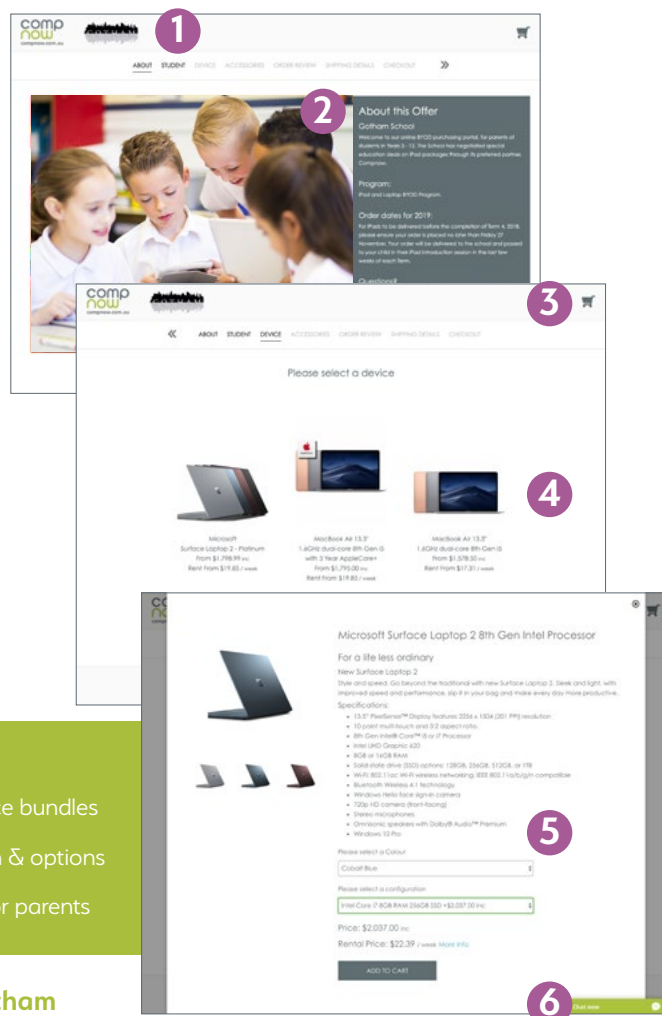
comp now
compnow.com.au

1

ABOUT STUDENT DEVICE ACCESSORIES ORDER REVIEW SHIPPING DETAILS CHECKOUT »

2

About this Offer

Gotham School

Welcome to our online BYOD purchasing portal, for parents of students in Years 5 - 12. The School has negotiated special education deals on iPad packages through its preferred partner Compnow.

Program:

iPad and Laptop BYOD Program.

Order dates for 2019:

For iPads to be delivered before the completion of Term 4, 2018, please ensure your order is placed no later than Friday 27 November. Your order will be delivered to the school and passed to your child in their iPad introduction session in the last few weeks of each term.

Questions?

comp now
compnow.com.au

3

« ABOUT STUDENT DEVICE ACCESSORIES ORDER REVIEW SHIPPING DETAILS CHECKOUT

Please select a device

4

Microsoft
Surface Laptop 2 - Platinum
From $1,798.99 inc
Rent from $19.85 / week

MacBook Air 13.3"
1.6GHz dual-core 8th Gen i5
with 3 Year AppleCare+
From $1,795.00 inc
Rent from $19.85 / week

MacBook Air 13.3"
1.6GHz dual-core 8th Gen i5
From $1,578.50 inc
Rent from $17.31 / week

Microsoft Surface Laptop 2 8th Gen Intel Processor

For a life less ordinary

New Surface Laptop 2

Style and speed. Go beyond the traditional with new Surface Laptop 2. Sleek and light, with improved speed and performance, slip it in your bag and make every day more productive.

Specifications:

- 13.5" PixelSense™ Display features 2256 x 1504 (201 PPI) resolution
- 10 point multi-touch and 3:2 aspect ratio
- 8th Gen Intel® Core™ i5 or i7 Processor
- Intel UHD Graphic 620
- 8GB or 16GB RAM
- Solid-state drive (SSD) options: 128GB, 256GB, 512GB, or 1TB
- Wi-Fi 802.11ac Wi-Fi wireless networking; IEEE 802.11a/b/g/n compatible
- Bluetooth Wireless 4.1 technology
- Windows Hello face sign-in camera
- 720p HD camera (front-facing)
- Stereo microphones
- Omnisonic speakers with Dolby® Audio™ Premium
- Windows 10 Pro

5

Please select a Colour

Cobalt Blue

Please select a configuration

Intel Core i7 8GB RAM 256GB SSD +$2,037.00 inc

Price: $2,037.00 inc

Rental Price: $22.39 / week More Info

ADD TO CART

6

Chat now

e bundles

& options

r parents

cham